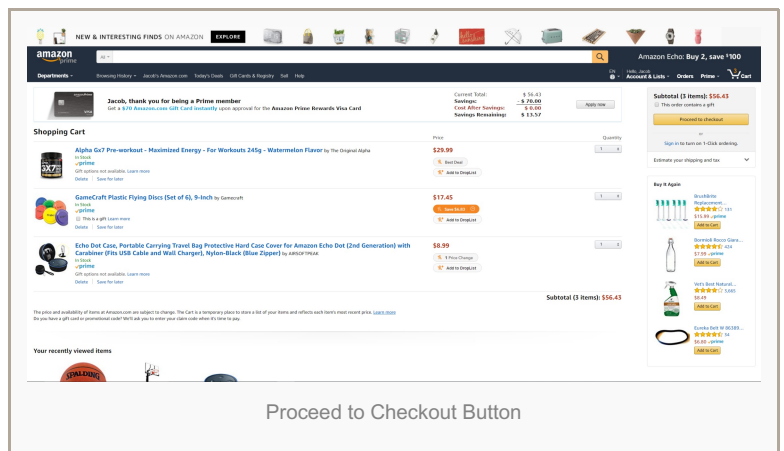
NEW & INTERESTING FINDS ON AMAZON EXPLORE

amazon prime

All

Amazon Echo: Buy 2, save $100

Departments Browsing History Jacob's Amazon.com Today's Deals Gift Cards & Registry Sell Help

EN Hello, Jacob Account & Lists Orders Prime Cart

Jacob, thank you for being a Prime member
Get a $70 Amazon.com Gift Card instantly upon approval for the Amazon Prime Rewards Visa Card

Current Total: $ 56.43
Savings: - $ 70.00
Cost After Savings: $ 0.00
Savings Remaining: $ 13.57

Apply now

Shopping Cart

Price Quantity

Alpha Gx7 Pre-workout - Maximized Energy - For Workouts 245g - Watermelon Flavor by The Original Alpha
In Stock
prime
Gift options not available. Learn more
Delete Save for later

$29.99
Best Deal
Add to Drop List

1

GameCraft Plastic Flying Discs (Set of 6), 9-Inch by Gamecraft
In Stock
prime
This is a gift Learn more
Delete Save for later

$17.45
Save $4.00
Add to Drop List

1

Echo Dot Case, Portable Carrying Travel Bag Protective Hard Case Cover for Amazon Echo Dot (2nd Generation) with Carabiner (Fits USB Cable and Wall Charger), Nylon-Black (Blue Zipper) by AIRSOFTPEAK
In Stock
prime
Gift options not available. Learn more
Delete Save for later

$8.99
1 Price Change
Add to Drop List

1

Subtotal (3 items): $56.43

The price and availability of items at Amazon.com are subject to change. The Cart is a temporary place to store a list of your items and reflects each item's most recent price. Learn more
Do you have a gift card or promotional code? We'll ask you to enter your claim code when it's time to pay.

Subtotal (3 items): $56.43
This order contains a gift
Proceed to checkout
or
Sign in to turn on 1-Click ordering.

Estimate your shipping and tax

Buy it Again

Brushbtte Replacement...
131
$15.99 prime
Add to Cart

Bormioli Rocco Giara...
424
$7.99 prime
Add to Cart

Vet's Best Natural...
1,685
$8.49
Add to Cart

Eureka Belt W 86389...
54
$6.80 prime
Add to Cart

Your recently viewed items

SPALDING

Proceed to Checkout Button